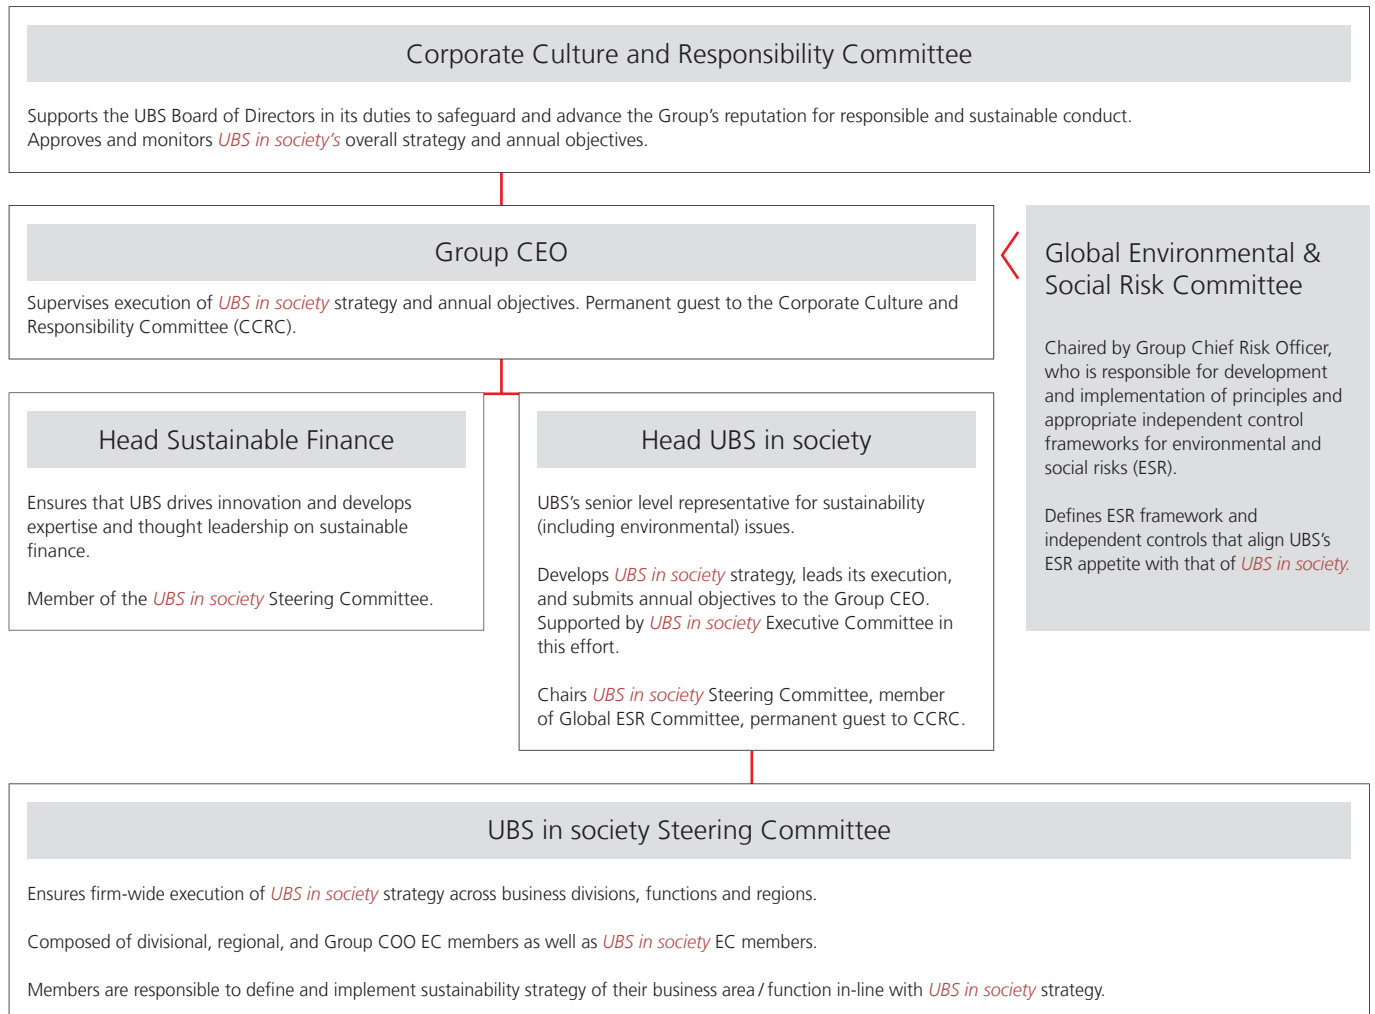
Corporate Culture and Responsibility Committee

Supports the UBS Board of Directors in its duties to safeguard and advance the Group’s reputation for responsible and sustainable conduct. Approves and monitors UBS in society’s overall strategy and annual objectives.

Group CEO

Supervises execution of UBS in society strategy and annual objectives. Permanent guest to the Corporate Culture and Responsibility Committee (CCRC).

Global Environmental & Social Risk Committee

Chaired by Group Chief Risk Officer, who is responsible for development and implementation of principles and appropriate independent control frameworks for environmental and social risks (ESR).

Defines ESR framework and independent controls that align UBS’s ESR appetite with that of UBS in society.

Head Sustainable Finance

Ensures that UBS drives innovation and develops expertise and thought leadership on sustainable finance.

Member of the UBS in society Steering Committee.

Head UBS in society

UBS’s senior level representative for sustainability (including environmental) issues.

Develops UBS in society strategy, leads its execution, and submits annual objectives to the Group CEO. Supported by UBS in society Executive Committee in this effort.

Chairs UBS in society Steering Committee, member of Global ESR Committee, permanent guest to CCRC.

UBS in society Steering Committee

Ensures firm-wide execution of UBS in society strategy across business divisions, functions and regions.

Composed of divisional, regional, and Group COO EC members as well as UBS in society EC members.

Members are responsible to define and implement sustainability strategy of their business area / function in-line with UBS in society strategy.